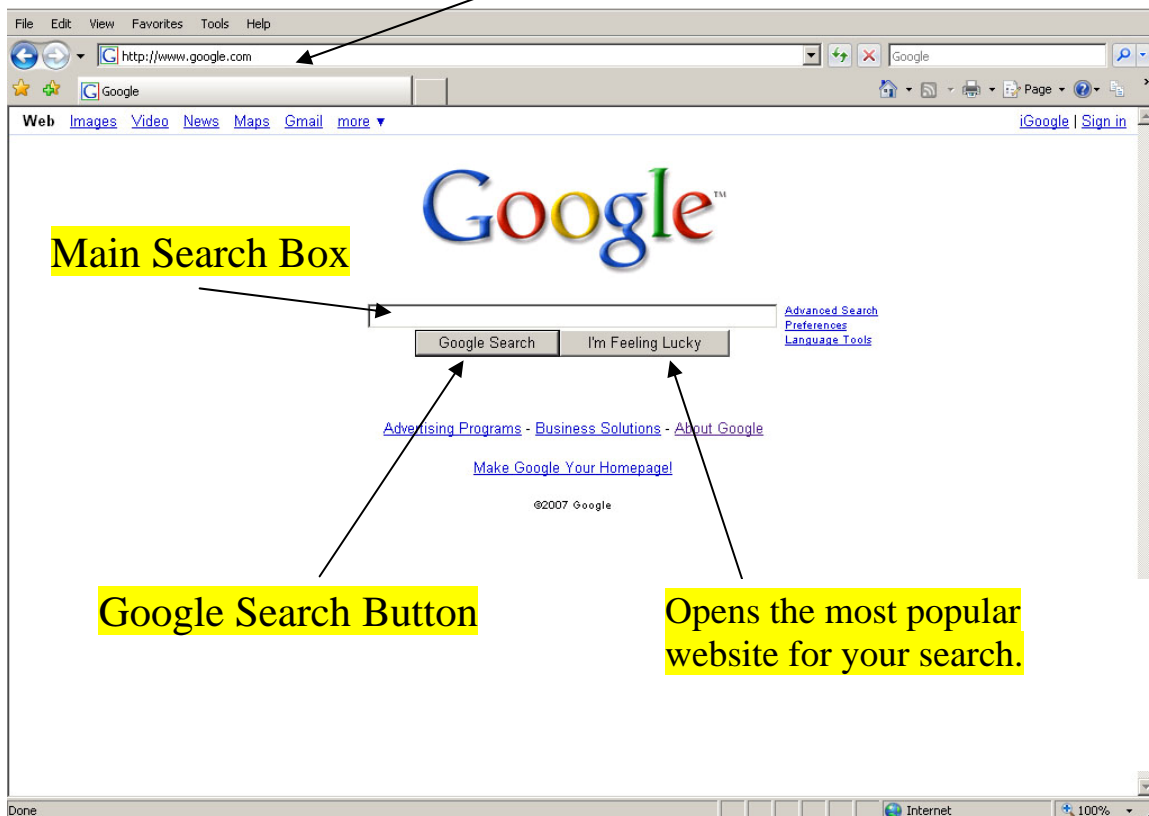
File Edit View Favorites Tools Help

http://www.google.com

Google

Google

Page

Web Images Video News Maps Gmail more ▾

iGoogle | Sign in

Google™

Main Search Box

Advanced Search
Preferences
Language Tools

Google Search I'm Feeling Lucky

Advertising Programs - Business Solutions - About Google

Make Google Your Homepage!

©2007 Google

Google Search Button

Opens the most popular website for your search.

Done

Internet

100%